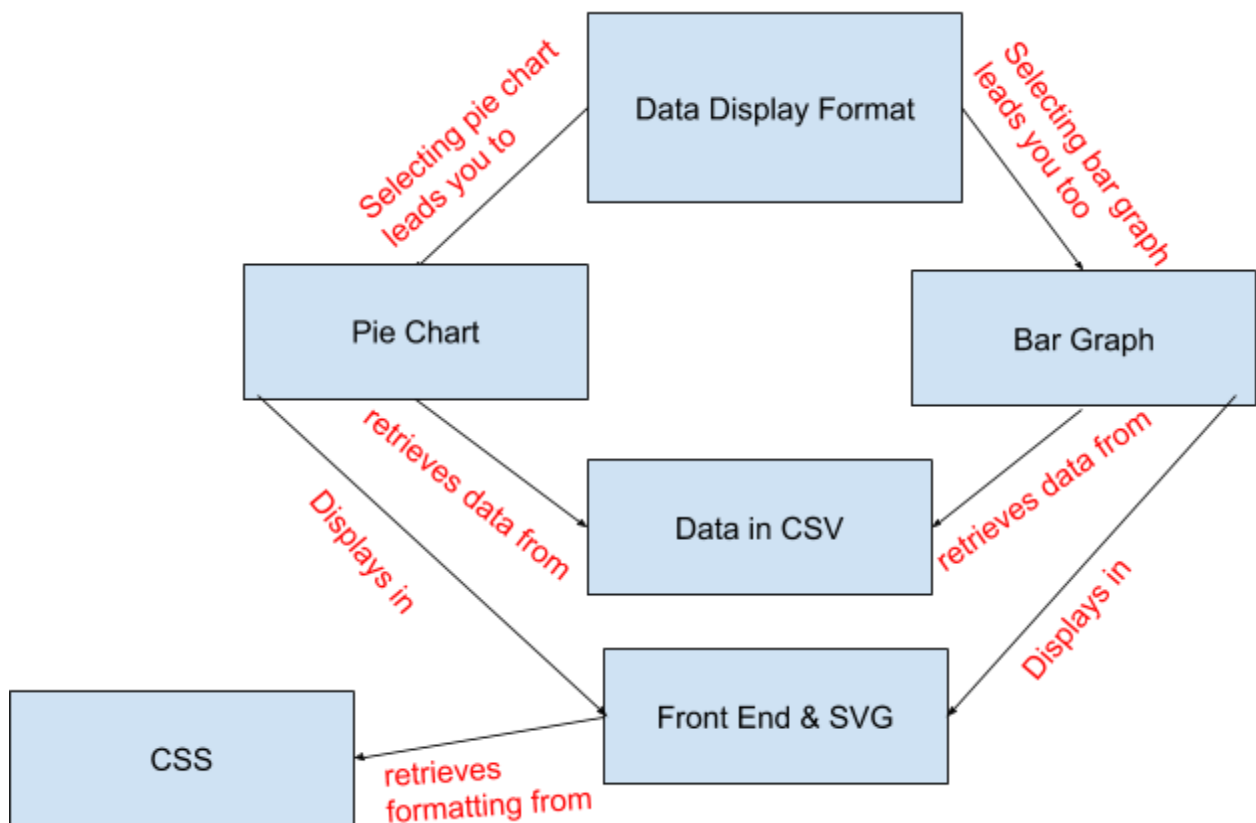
Data Display Format

Selecting pie chart leads you to

Selecting bar graph leads you too

Pie Chart

Bar Graph

retrieves data from

retrieves data from

Data in CSV

Displays in

Displays in

Front End & SVG

CSS

retrieves formatting from